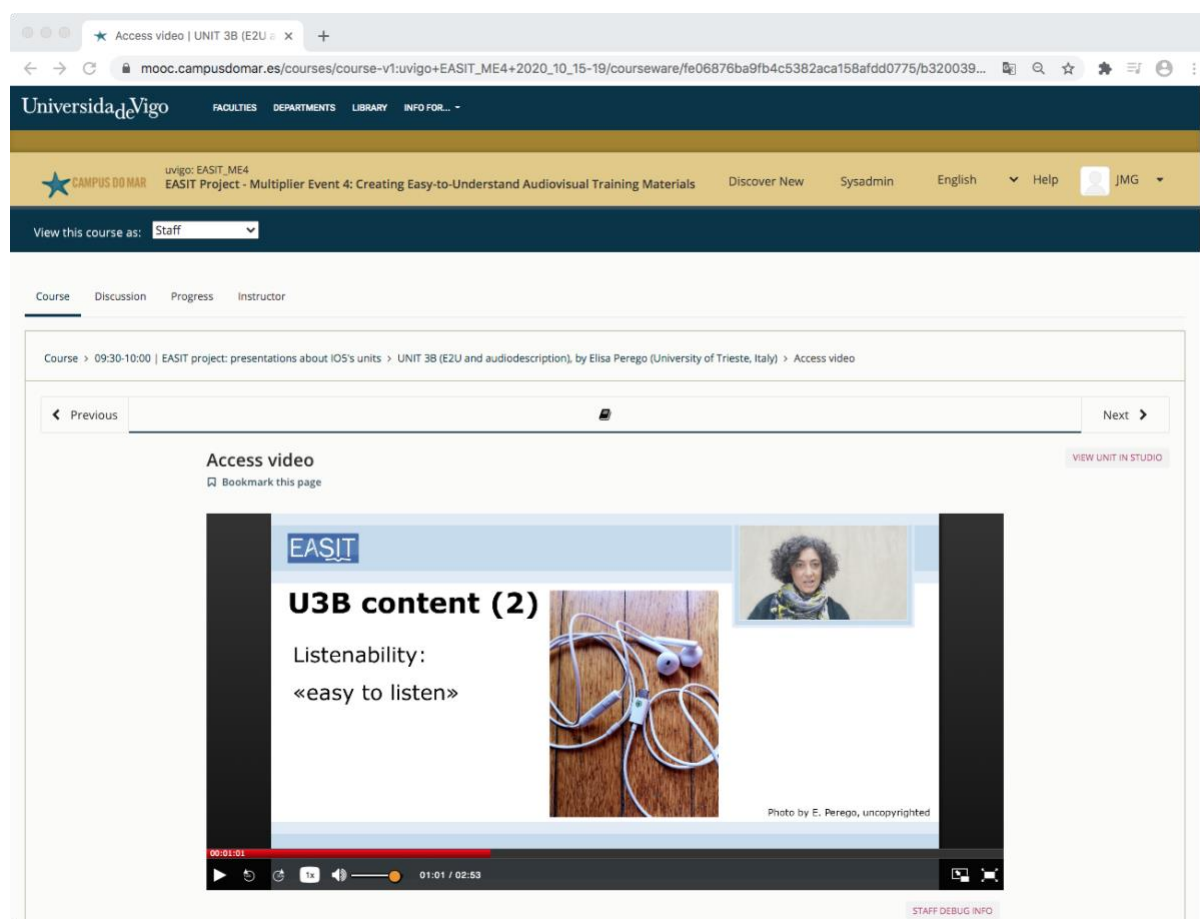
Access video | UNIT 3B (E2U a ×

mooc.campusdomar.es/courses/course-v1:uvigo+EASIT_ME4+2020_10_15-19/courseware/fe06876ba9fb4c5382aca158afdd0775/b320039...

UniversidadeVigo FACULTIES DEPARTMENTS LIBRARY INFO FOR...

CAMPUS DO MAR uvigo: EASIT_ME4
EASIT Project - Multiplier Event 4: Creating Easy-to-Understand Audiovisual Training Materials

Discover New Sysadmin English Help JMG

View this course as: Staff

Course Discussion Progress Instructor

Course > 09:30-10:00 | EASIT project: presentations about IO5's units > UNIT 3B (E2U and audiodescription), by Elisa Perego (University of Trieste, Italy) > Access video

Previous Next

Access video
Bookmark this page

VIEW UNIT IN STUDIO

EASIT

U3B content (2)

Listenability:
«easy to listen»

Photo by E. Perego, uncopyrighted

00:01:01

1x 01:01 / 02:53

STAFF DEBUG INFO